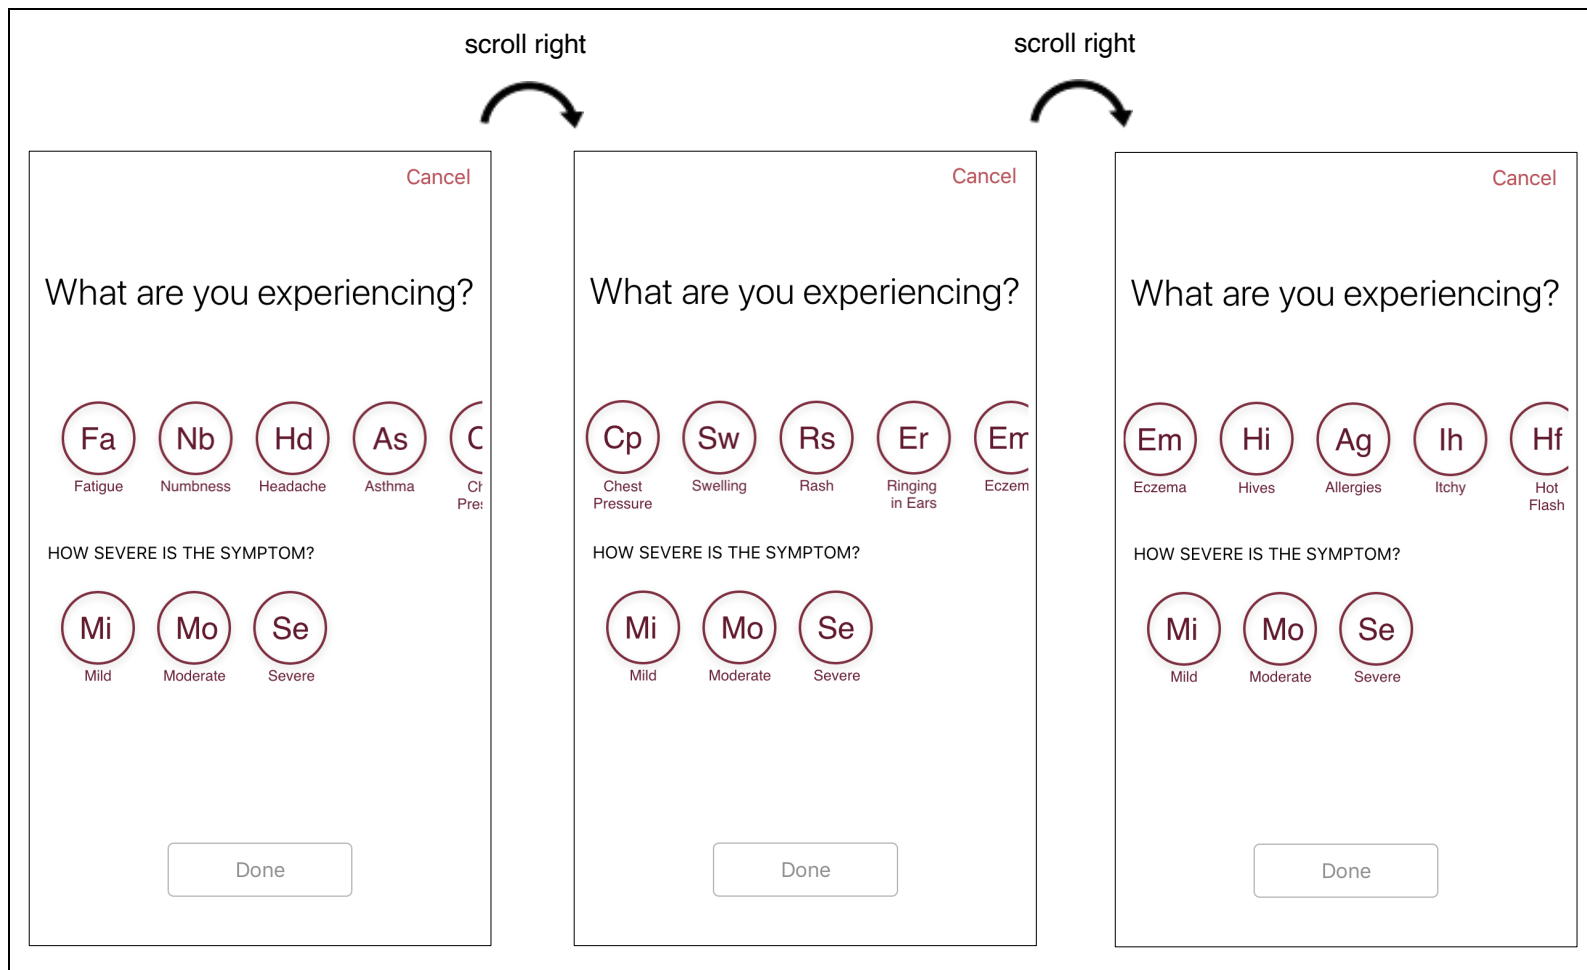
scroll right

scroll right

Cancel

What are you experiencing?

Fa Fatigue
Nb Numbness
Hd Headache
As Asthma
C Ch Pres

HOW SEVERE IS THE SYMPTOM?

Mi Mild
Mo Moderate
Se Severe

Done

Cancel

What are you experiencing?

Cp Chest Pressure
Sw Swelling
Rs Rash
Er Ringing in Ears
Em Eczem

HOW SEVERE IS THE SYMPTOM?

Mi Mild
Mo Moderate
Se Severe

Done

Cancel

What are you experiencing?

Em Eczema
Hi Hives
Ag Allergies
Ih Itchy
Hf Hot Flash

HOW SEVERE IS THE SYMPTOM?

Mi Mild
Mo Moderate
Se Severe

Done